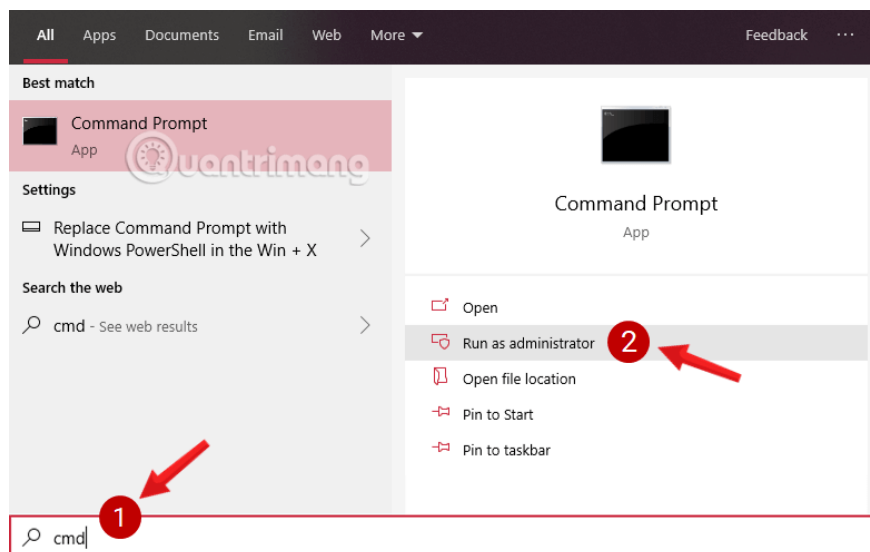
All Apps Documents Email Web More ▾ Feedback ···

Best match

Command Prompt
App

Quantrimang

Settings

Replace Command Prompt with Windows PowerShell in the Win + X

Search the web

cmd - See web results

Command Prompt
App

Open

Run as administrator

2

Open file location

Pin to Start

Pin to taskbar

1

cmd